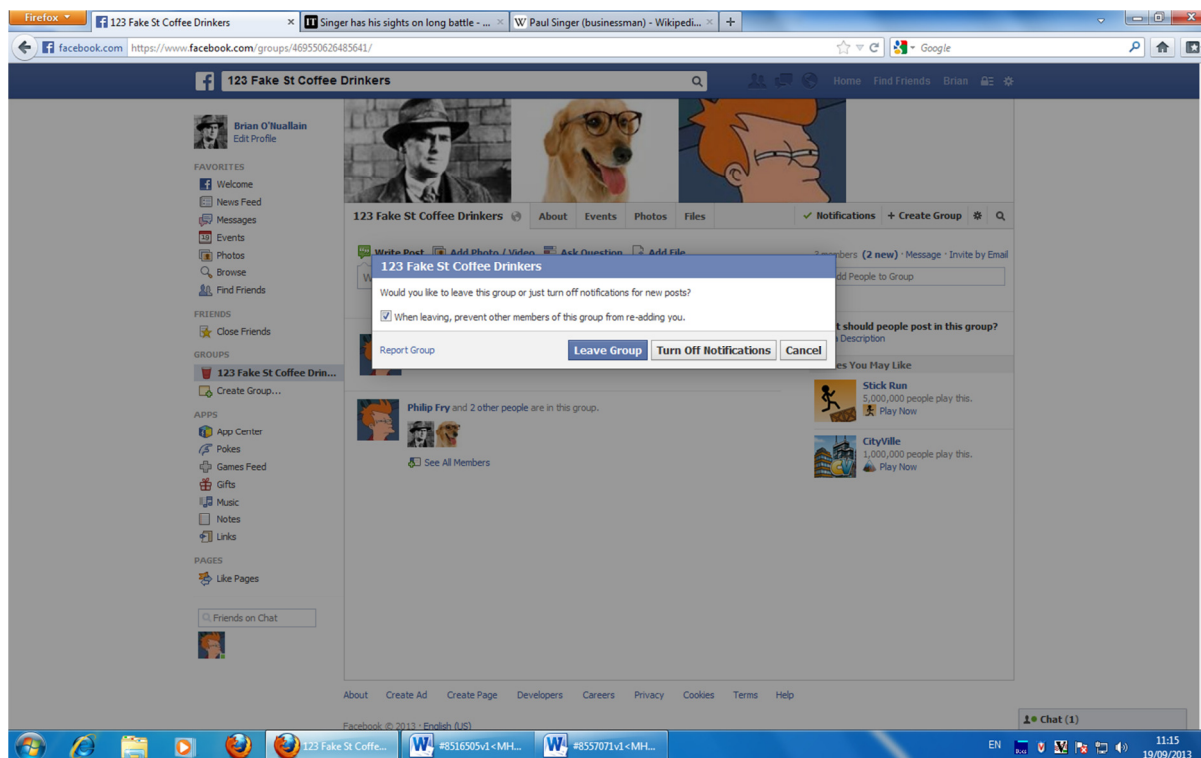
Firefox
123 Fake St Coffee Drinkers
Singer has his sights on long battle - ...
Paul Singer (businessman) - Wikipedi...
+
facebook.com https://www.facebook.com/groups/469550626485641/
Google

123 Fake St Coffee Drinkers
Home Find Friends Brian

Brian O'Nuallain
Edit Profile

FAVORITES
Welcome
News Feed
Messages
Events
Photos
Browse
Find Friends

FRIENDS
Close Friends

GROUPS
123 Fake St Coffee Drin...
Create Group...

APPS
App Center
Pokes
Games Feed
Gifts
Music
Notes
Links

PAGES
Like Pages

Friends on Chat

123 Fake St Coffee Drinkers
About Events Photos Files
Notifications + Create Group

Write Post Add Photo / Video Ask Question Add File

3 members (2 new) · Message · Invite by Email
Add People to Group

123 Fake St Coffee Drinkers
Would you like to leave this group or just turn off notifications for new posts?
When leaving, prevent other members of this group from re-adding you.
Report Group
Leave Group Turn Off Notifications Cancel

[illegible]t should people post in this group?
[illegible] Description

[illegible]es You May Like
Stick Run
5,000,000 people play this.
Play Now
CityVille
1,000,000 people play this.
Play Now

Philip Fry and 2 other people are in this group.
See All Members

About Create Ad Create Page Developers Careers Privacy Cookies Terms Help
Facebook © 2013 · English (US)

Chat (1)

123 Fake St Coffe...
#8516505v1<MH...
#8557071v1<MH...
EN
11:15
19/09/2013